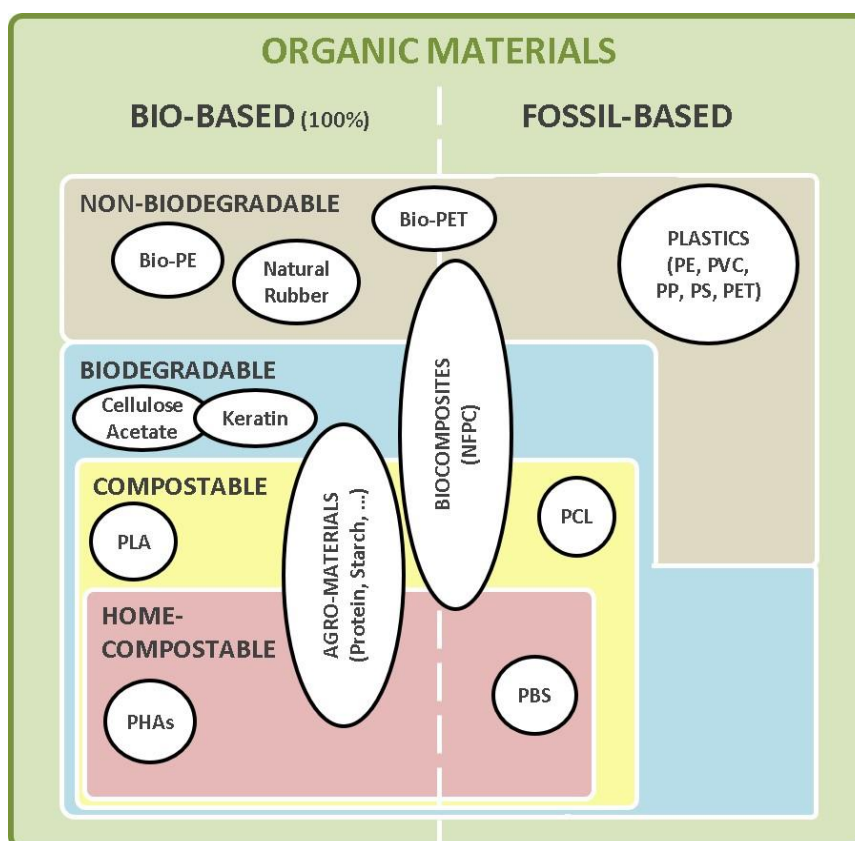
ORGANIC MATERIALS

BIO-BASED (100%)

FOSSIL-BASED

NON-BIODEGRADABLE

Bio-PET

Bio-PE

Natural Rubber

PLASTICS (PE, PVC, PP, PS, PET)

BIODEGRADABLE

Cellulose Acetate

Keratin

BIOCOMPOSITES (NFPC)

COMPOSTABLE

AGRO-MATERIALS (Protein, Starch, ...)

PLA

PCL

HOME-COMPOSTABLE

PHAs

PBS